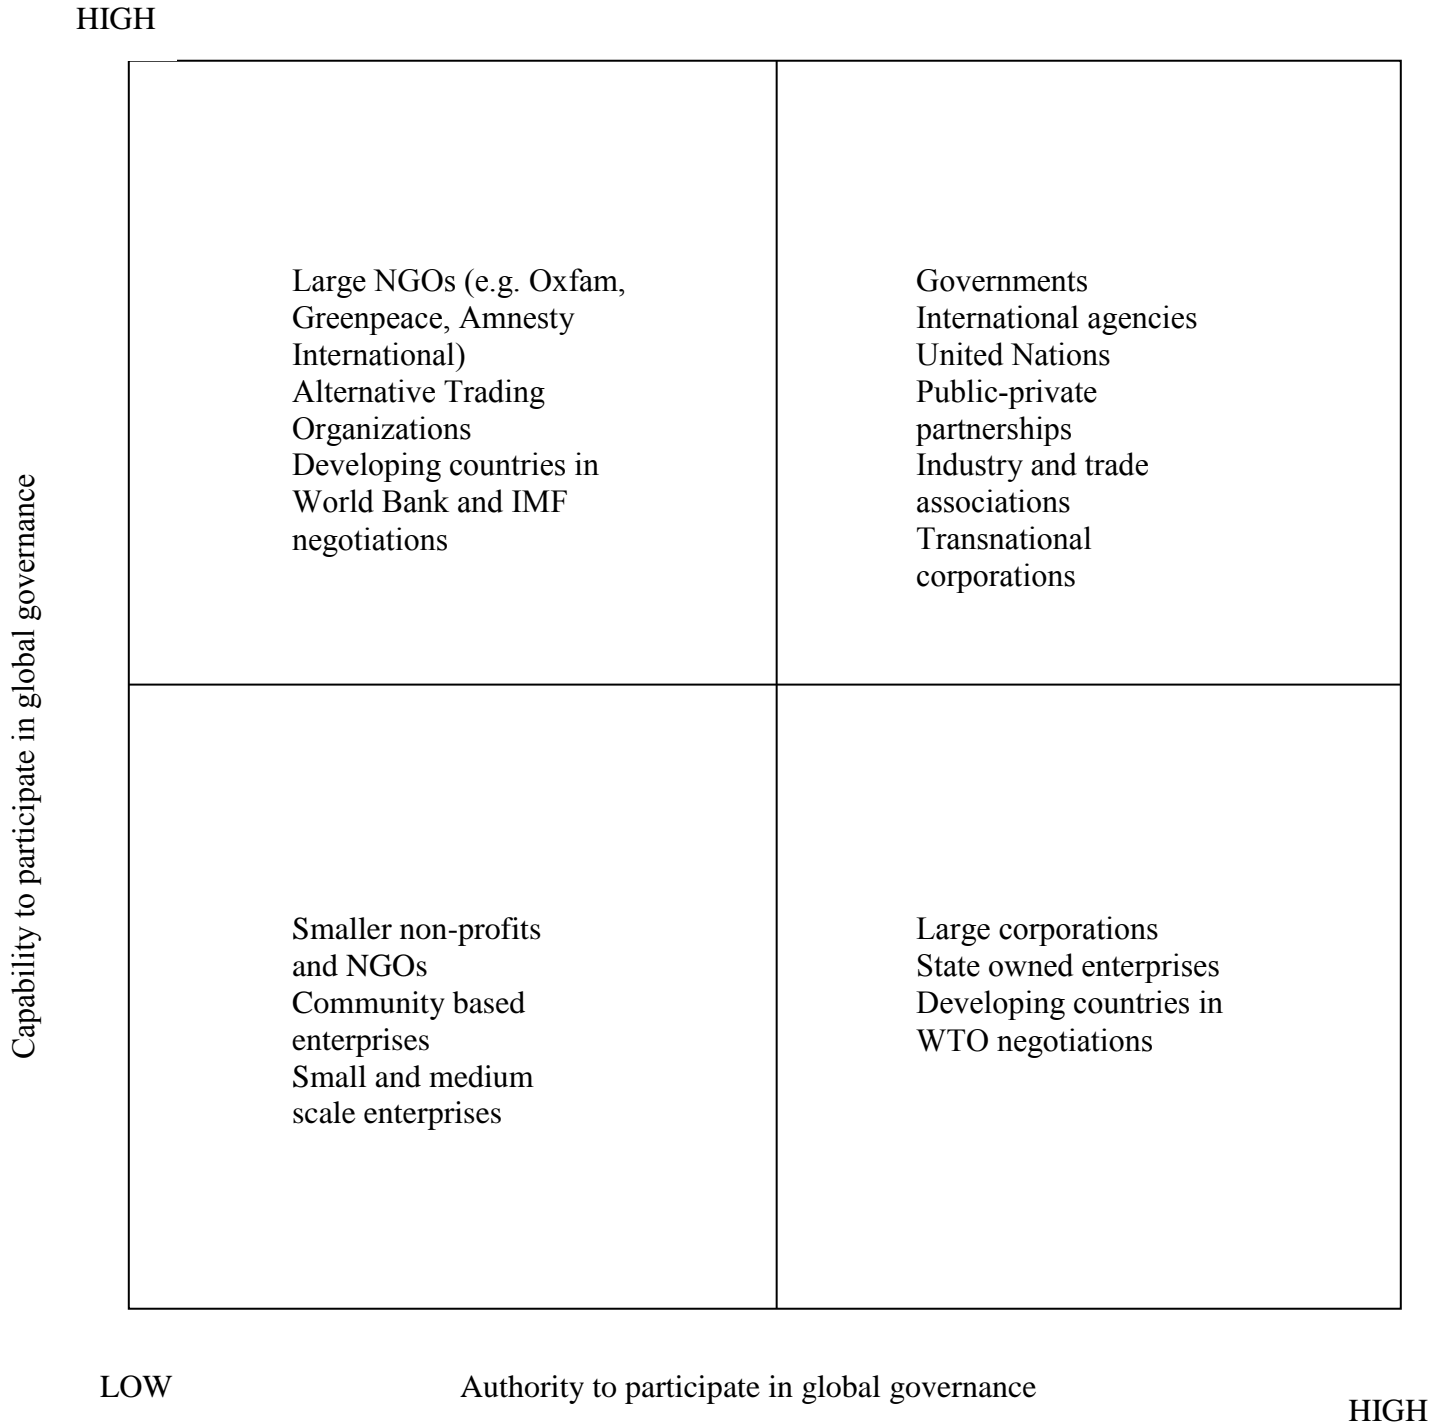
HIGH

Capability to participate in global governance

Large NGOs (e.g. Oxfam, Greenpeace, Amnesty International)
Alternative Trading Organizations
Developing countries in World Bank and IMF negotiations

Governments
International agencies
United Nations
Public-private partnerships
Industry and trade associations
Transnational corporations

Smaller non-profits and NGOs
Community based enterprises
Small and medium scale enterprises

Large corporations
State owned enterprises
Developing countries in WTO negotiations

LOW

Authority to participate in global governance

HIGH